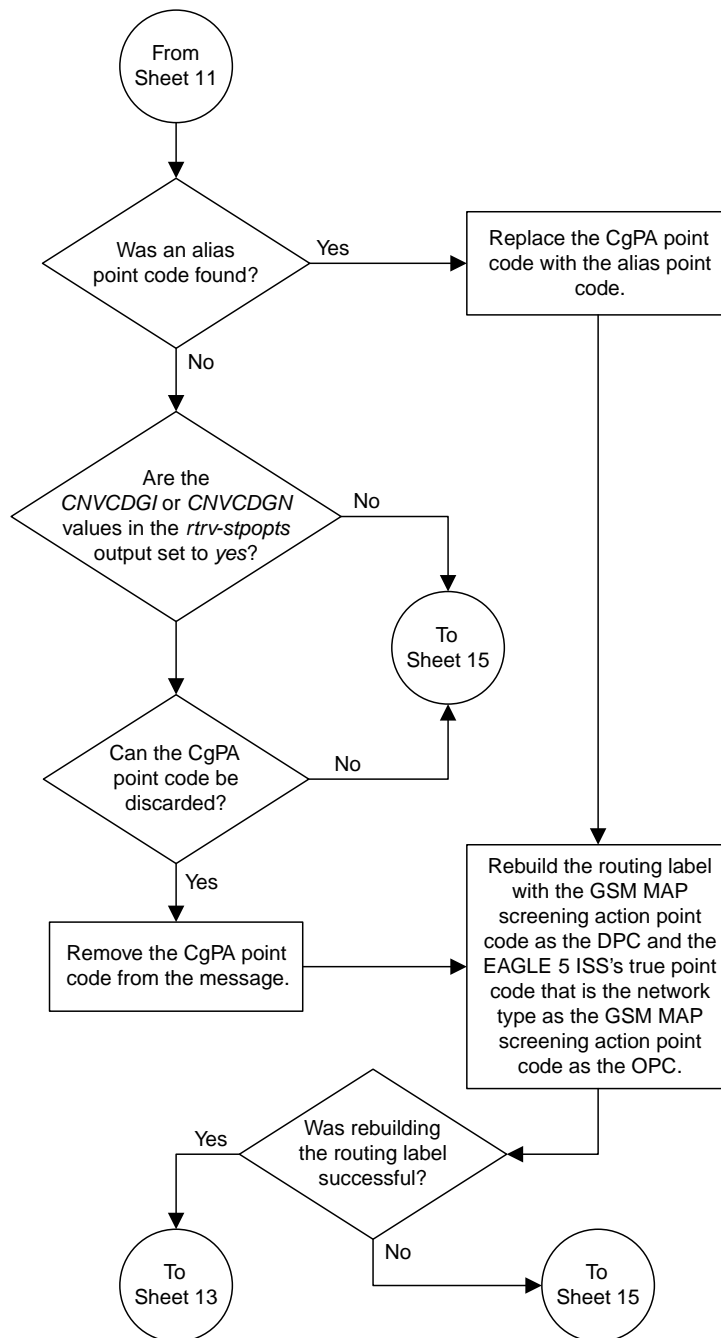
From Sheet 11

Was an alias point code found?

Yes

Replace the CgPA point code with the alias point code.

No

Are the *CNVCDGI* or *CNVCDGN* values in the *rtrv-stpopts* output set to *yes*?

No

To Sheet 15

Can the CgPA point code be discarded?

No

Yes

Remove the CgPA point code from the message.

Rebuild the routing label with the GSM MAP screening action point code as the DPC and the EAGLE 5 ISS's true point code that is the network type as the GSM MAP screening action point code as the OPC.

Was rebuilding the routing label successful?

Yes

No

To Sheet 13

To Sheet 15